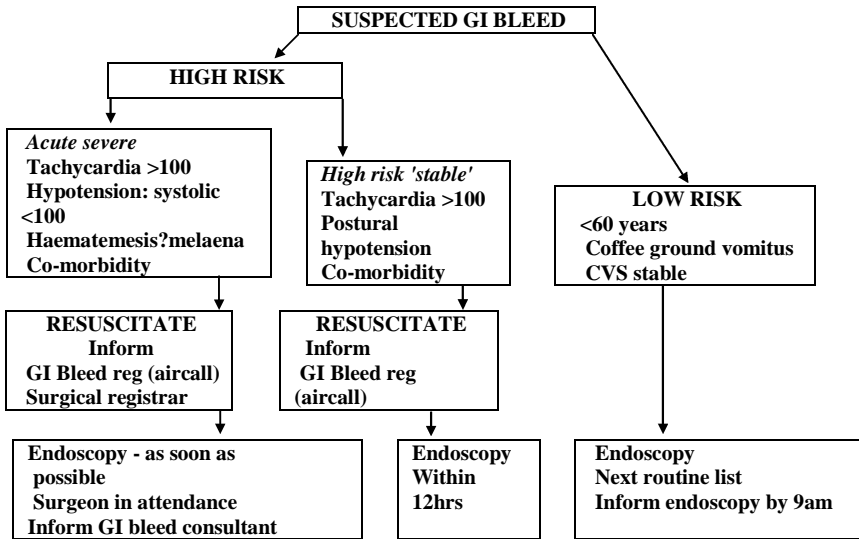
SUSPECTED GI BLEED

HIGH RISK

Acute severe
Tachycardia >100
Hypotension: systolic <100
Haematemesis?melaena
Co-morbidity

RESUSCITATE
Inform
GI Bleed reg (aircall)
Surgical registrar

Endoscopy - as soon as possible
Surgeon in attendance
Inform GI bleed consultant

High risk 'stable'
Tachycardia >100
Postural hypotension
Co-morbidity

RESUSCITATE
Inform
GI Bleed reg (aircall)

Endoscopy
Within 12hrs

LOW RISK
<60 years
Coffee ground vomitus
CVS stable

Endoscopy
Next routine list
Inform endoscopy by 9am